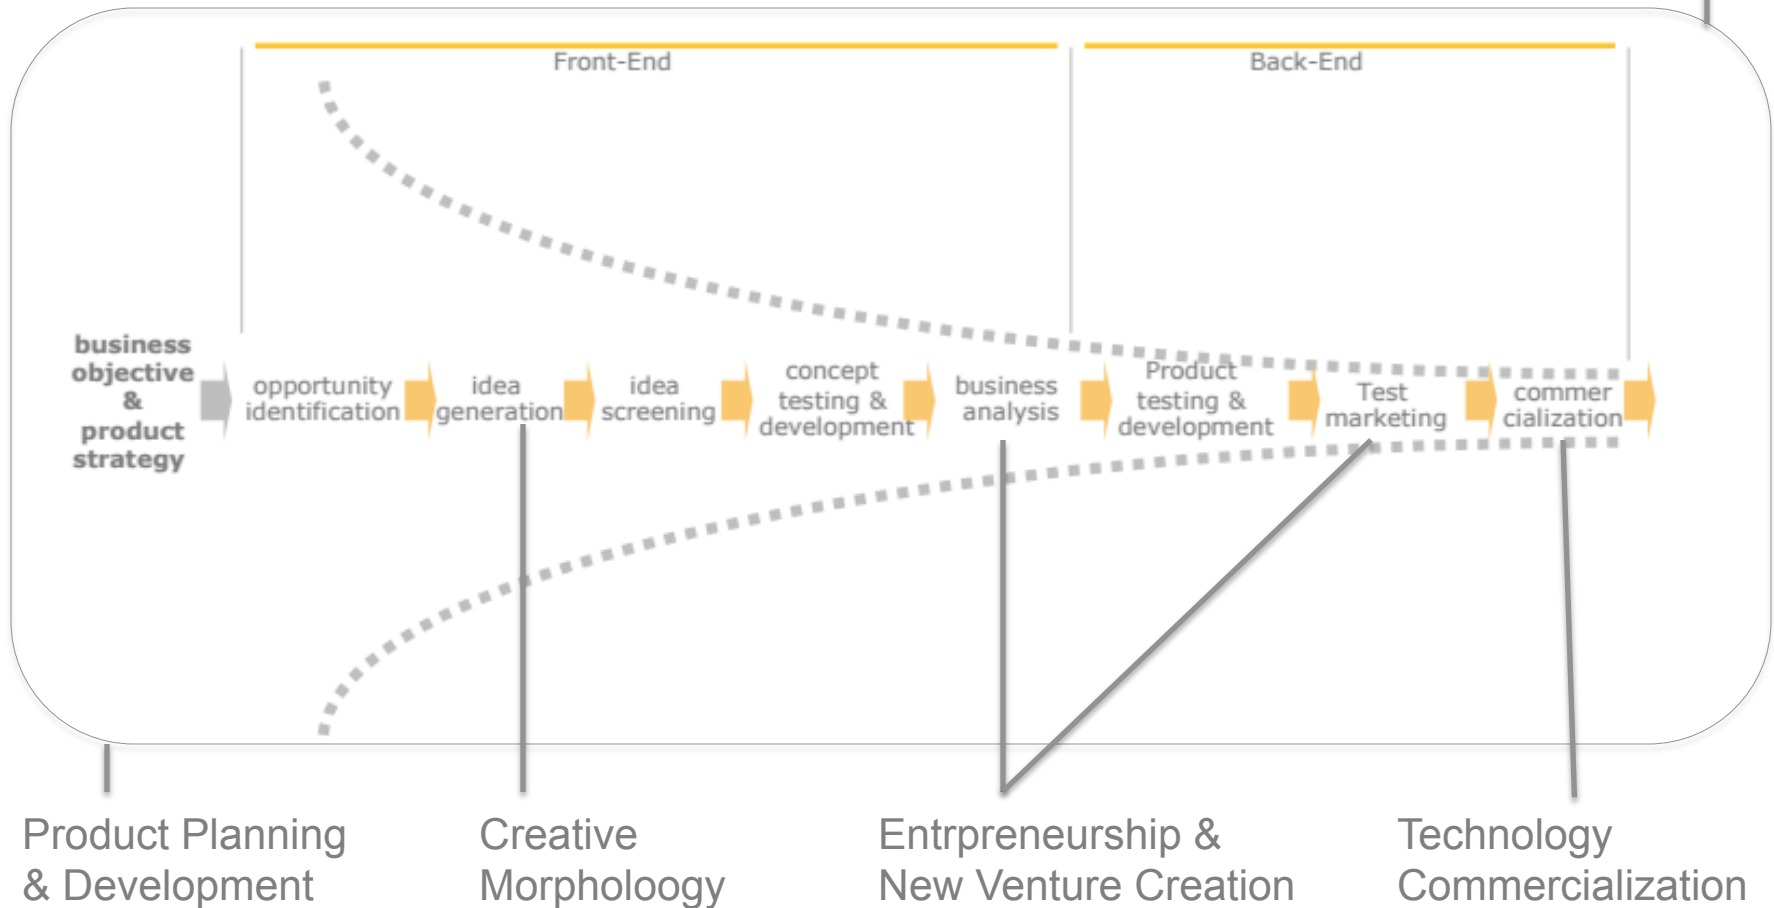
Front-End

Back-End

business objective & product strategy

opportunity identification

idea generation

idea screening

concept testing & development

business analysis

Product testing & development

Test marketing

commer cialization

Product Planning & Development

Creative Morpholoogy

Entrpreneurship & New Venture Creation

Technology Commercialization